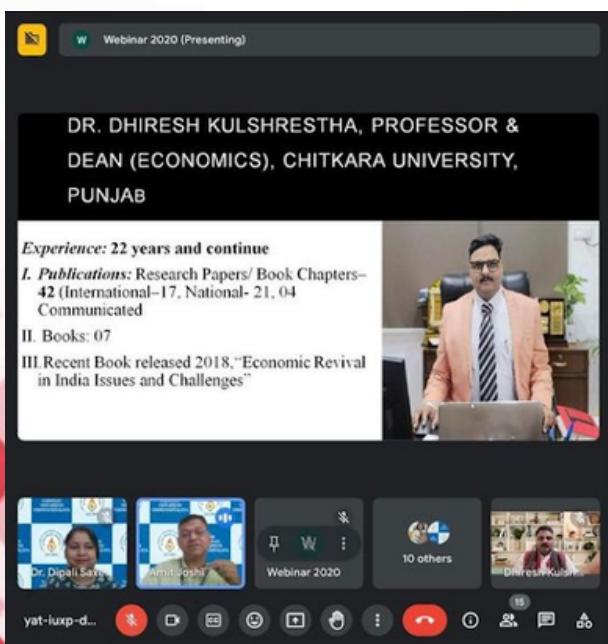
W Webinar 2020 (Presenting)

DR. DHIRESH KULSHRESTHA, PROFESSOR & DEAN (ECONOMICS), CHITKARA UNIVERSITY, PUNJAB

Experience: 22 years and continue

I. Publications: Research Papers/ Book Chapters– 42 (International–17, National- 21, 04 Communicated

II. Books: 07

III. Recent Book released 2018, "Economic Revival in India Issues and Challenges"

Dr. Dipali Sax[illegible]

Amit Joshi

W

Webinar 2020

10 others

Dhiresh Kulsh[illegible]

yat-iuxp-d...

15